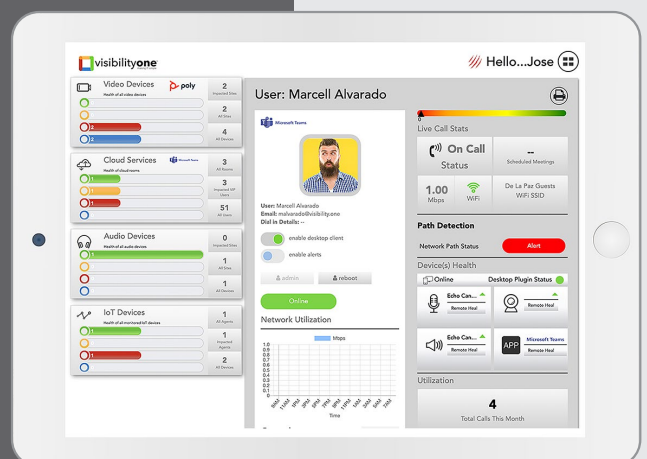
visibilityone

Hello...Jose

Video Devices poly
Health of all video devices
2 Impacted Sites
2 All Sites
4 All Devices
2
2

Cloud Services Microsoft Teams
Health of cloud rooms
3 All Rooms
3 Impacted VIP Users
51 All Users
1
1
1

Audio Devices
Health of all audio devices
0 Impacted Sites
1 All Sites
1 All Devices
1

IoT Devices
Health of all monitored IoT devices
1 All Agents
1 Impacted Agents
2 All Devices
1
1

User: Marcell Alvarado

Microsoft Teams

User: Marcell Alvarado
Email: malvarado@visibility.one
Dial in Details: --

enable desktop client
enable alerts
admin
reboot
Online

Network Utilization
Mbps
1.0
0.9
0.8
0.7
0.6
0.5
0.4
0.3
0.2
0.1
0
9AM 11AM 1PM 3PM 5PM 7PM 9PM 11PM 1AM 3AM 5AM 7AM
Time

Live Call Stats
On Call
Status
--
Scheduled Meetings
1.00 Mbps
WiFi
De La Paz Guests
WiFi SSID

Path Detection
Network Path Status
Alert

Device(s) Health
Online
Desktop Plugin Status
Echo Can...
Remote Heal
Remote Heal
Echo Can...
Remote Heal
APP
Microsoft Teams
Remote Heal

Utilization
4
Total Calls This Month